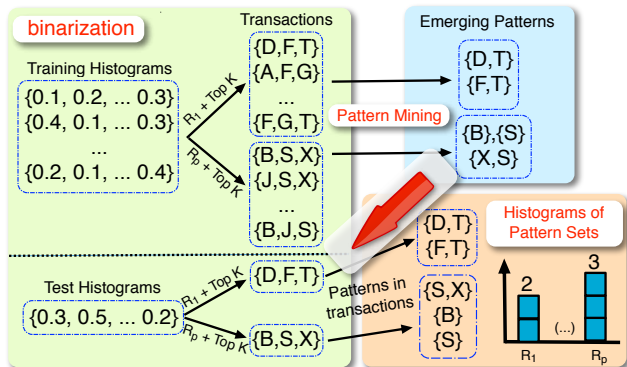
binarization

Training Histograms

{0.1, 0.2, ... 0.3}
{0.4, 0.1, ... 0.3}
...
{0.2, 0.1, ... 0.4}

$R_1$ + Top K

$R_p$ + Top K

Transactions

{D,F,T}
{A,F,G}
...
{F,G,T}

{B,S,X}
{J,S,X}
...
{B,J,S}

Emerging Patterns

{D,T}
{F,T}

Pattern Mining

{B},{S}
{X,S}

Test Histograms

{0.3, 0.5, ... 0.2}

$R_1$ + Top K

$R_p$ + Top K

{D,F,T}

{B,S,X}

{D,T}
{F,T}

Patterns in transactions

{S,X}
{B}
{S}

Histograms of Pattern Sets

2

3

(...)

$R_1$

$R_p$